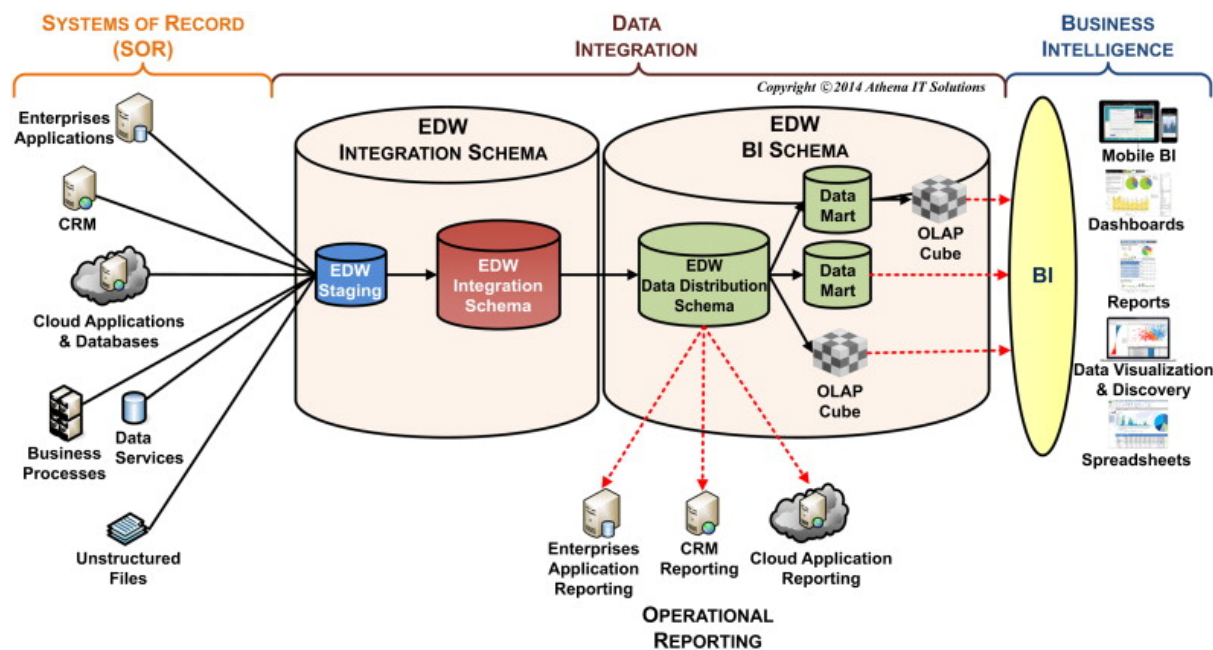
SYSTEMS OF RECORD (SOR)

DATA INTEGRATION

BUSINESS INTELLIGENCE

Copyright © 2014 Athena IT Solutions

Enterprises Applications

CRM

Cloud Applications & Databases

Business Processes

Data Services

Unstructured Files

EDW INTEGRATION SCHEMA

EDW Staging

EDW Integration Schema

EDW BI SCHEMA

EDW Data Distribution Schema

Data Mart

Data Mart

OLAP Cube

OLAP Cube

BI

Mobile BI

Dashboards

Reports

Data Visualization & Discovery

Spreadsheets

Enterprises Application Reporting

CRM Reporting

Cloud Application Reporting

OPERATIONAL REPORTING